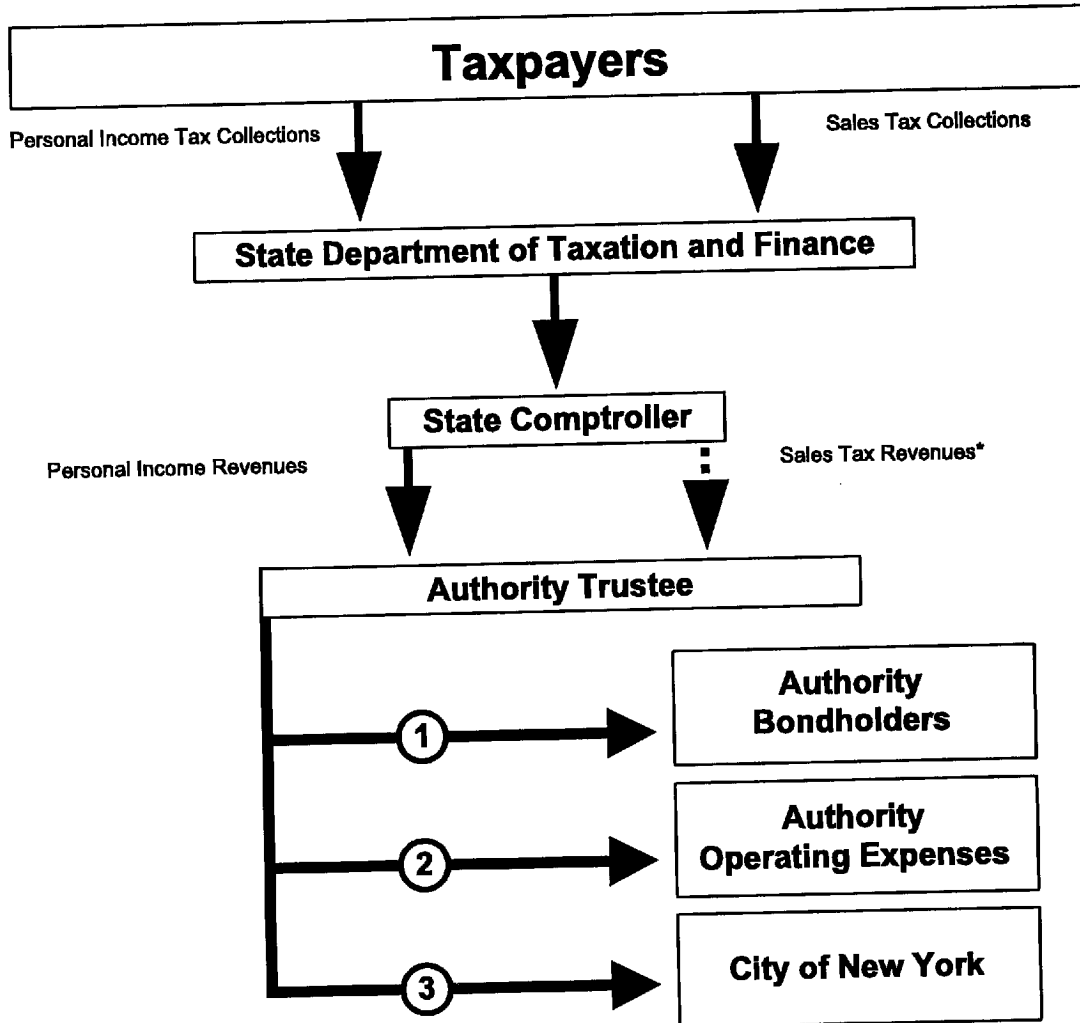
Taxpayers

Personal Income Tax Collections

Sales Tax Collections

State Department of Taxation and Finance

State Comptroller

Personal Income Revenues

Sales Tax Revenues*

Authority Trustee

1

Authority Bondholders

2

Authority Operating Expenses

3

City of New York